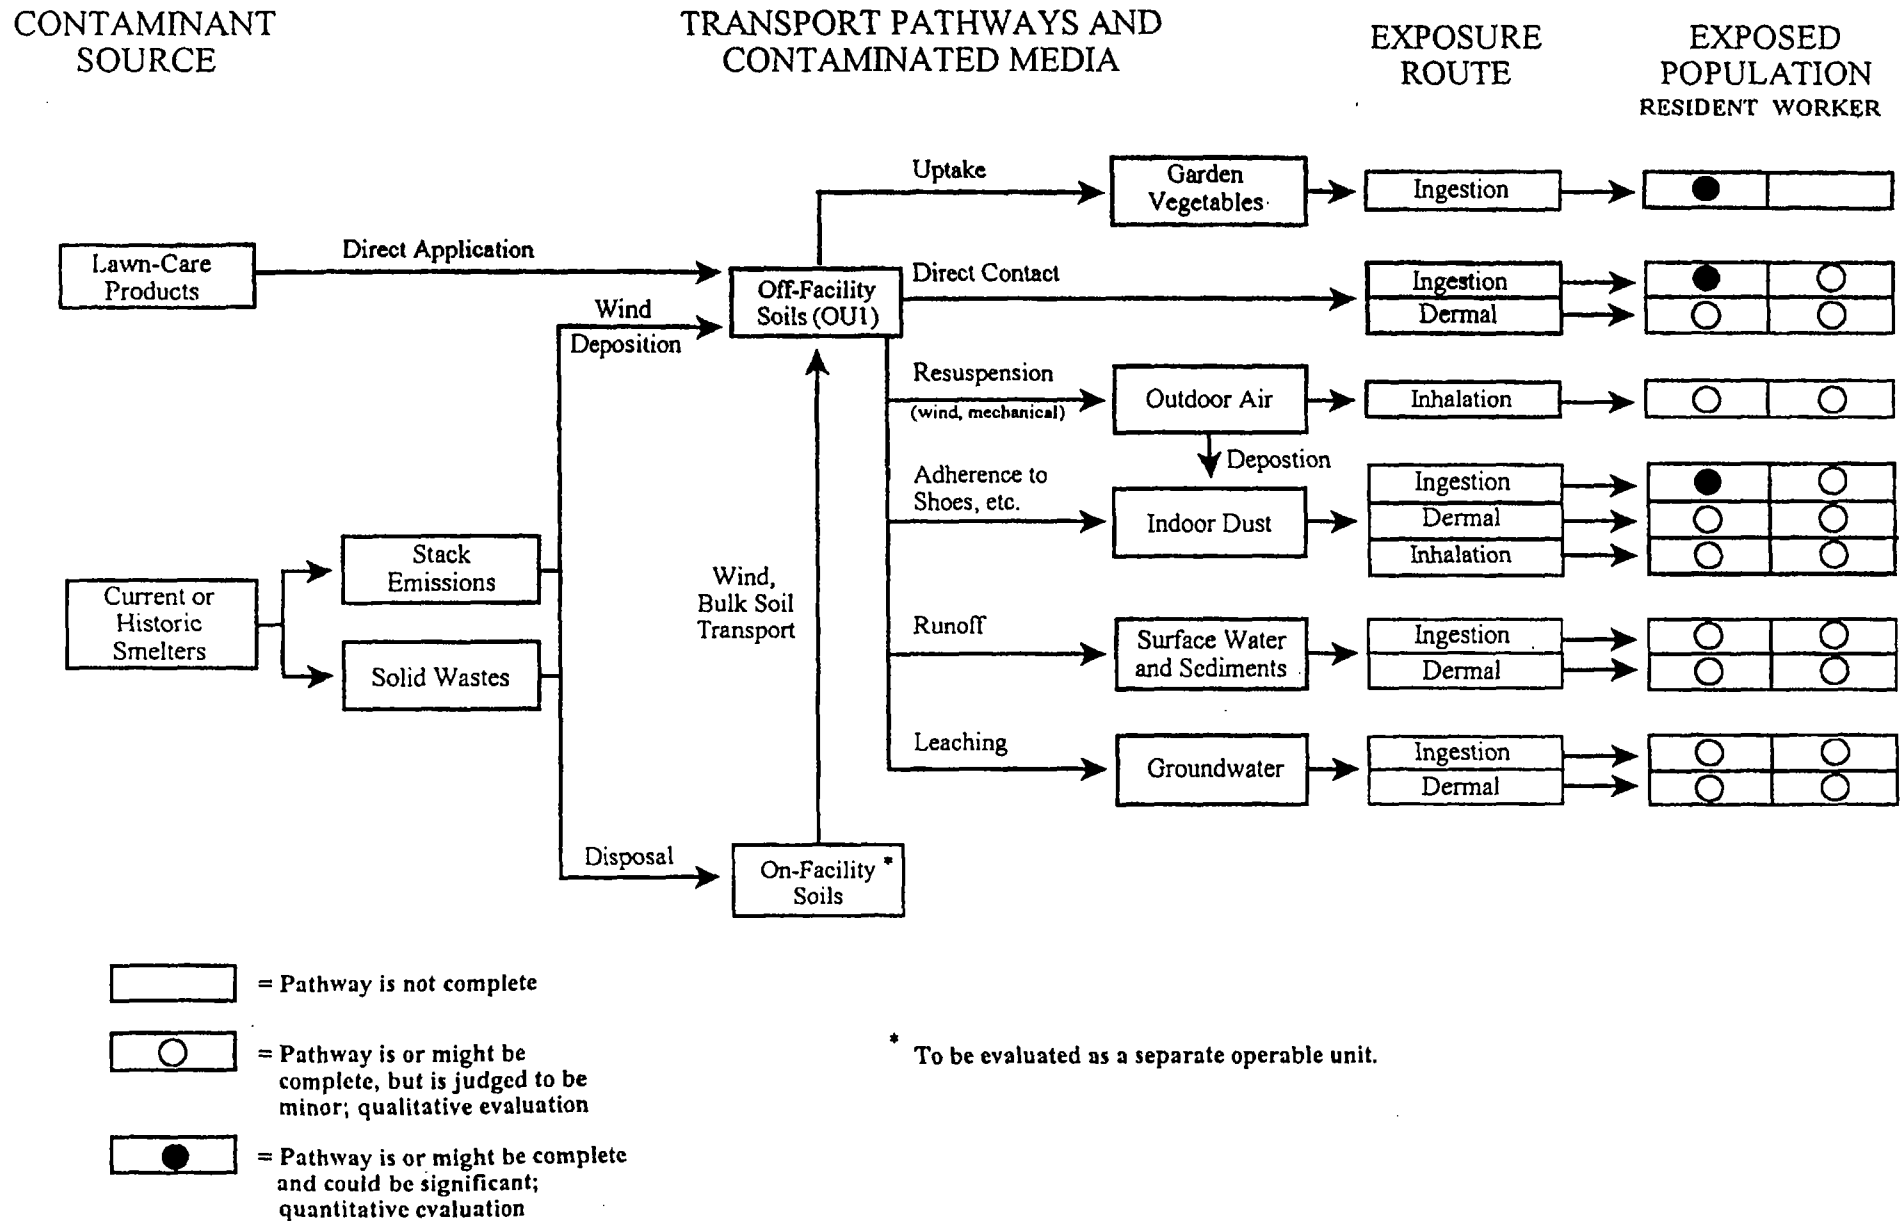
CONTAMINANT SOURCE

TRANSPORT PATHWAYS AND CONTAMINATED MEDIA

EXPOSURE ROUTE

EXPOSED POPULATION
RESIDENT WORKER

Lawn-Care Products

Direct Application

Current or Historic Smelters

Stack Emissions

Solid Wastes

Wind Deposition

Disposal

Off-Facility Soils (OU1)

Wind, Bulk Soil Transport

On-Facility * Soils

Uptake

Garden Vegetables

Ingestion

Direct Contact

Ingestion

Dermal

Resuspension (wind, mechanical)

Outdoor Air

Inhalation

Depostion

Adherence to Shoes, etc.

Indoor Dust

Ingestion

Dermal

Inhalation

Runoff

Surface Water and Sediments

Ingestion

Dermal

Leaching

Groundwater

Ingestion

Dermal

= Pathway is not complete

= Pathway is or might be complete, but is judged to be minor; qualitative evaluation

= Pathway is or might be complete and could be significant; quantitative evaluation

* To be evaluated as a separate operable unit.